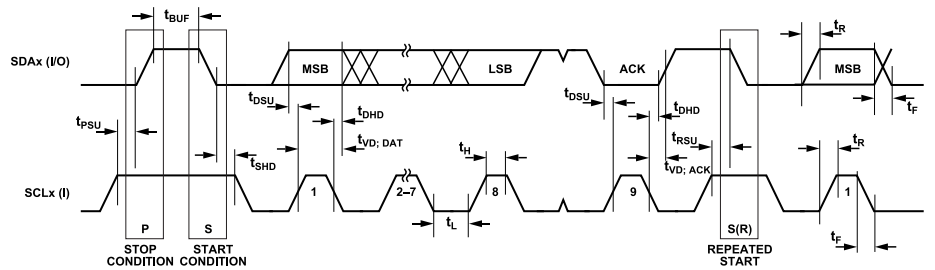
$t_{BUF}$

SDAx (I/O)

MSB

LSB

ACK

MSB

$t_R$

$t_{PSU}$

$t_{DSU}$

$t_{DHD}$

$t_{VD;\ DAT}$

$t_{DSU}$

$t_{DHD}$

$t_{RSU}$

$t_{VD;\ ACK}$

$t_F$

$t_{SHD}$

$t_H$

$t_R$

SCLx (I)

1

2–7

8

9

1

P

S

$t_L$

S(R)

$t_F$

STOP CONDITION

START CONDITION

REPEATED START